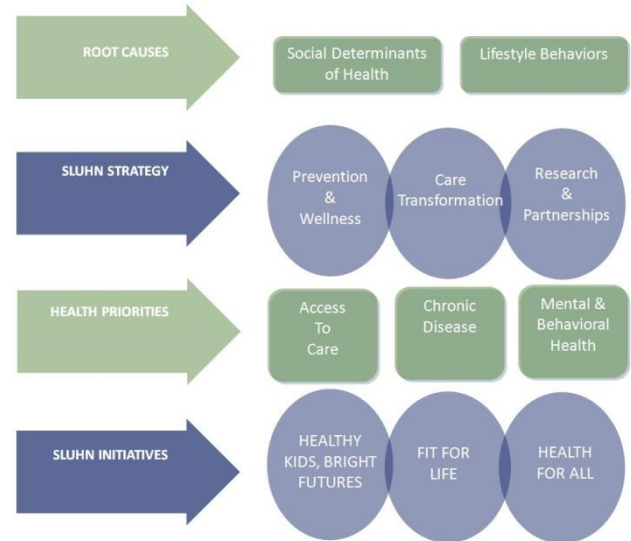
ROOT CAUSES

Social Determinants of Health

Lifestyle Behaviors

SLUHN STRATEGY

Prevention & Wellness

Care Transformation

Research & Partnerships

HEALTH PRIORITIES

Access To Care

Chronic Disease

Mental & Behavioral Health

SLUHN INITIATIVES

HEALTHY KIDS, BRIGHT FUTURES

FIT FOR LIFE

HEALTH FOR ALL